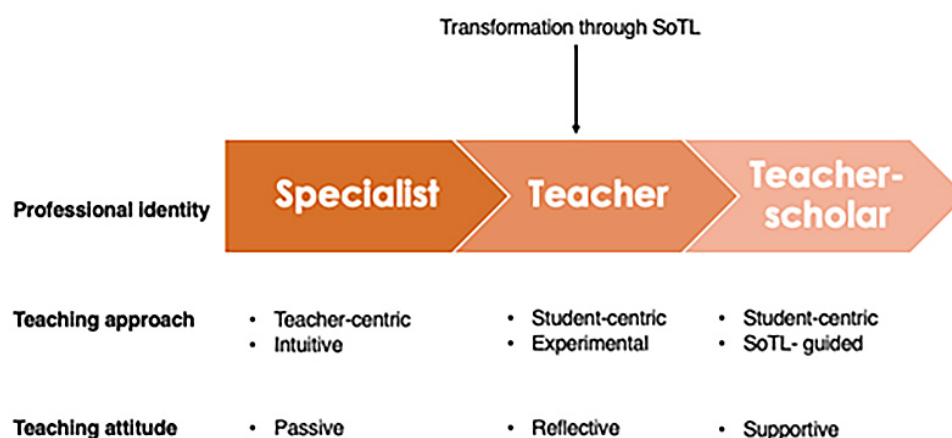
Transformation through SoTL

Professional identity

Specialist

Teacher

Teacher-scholar

Teaching approach

• Teacher-centric
• Intuitive

• Student-centric
• Experimental

• Student-centric
• SoTL- guided

Teaching attitude

• Passive

• Reflective

• Supportive